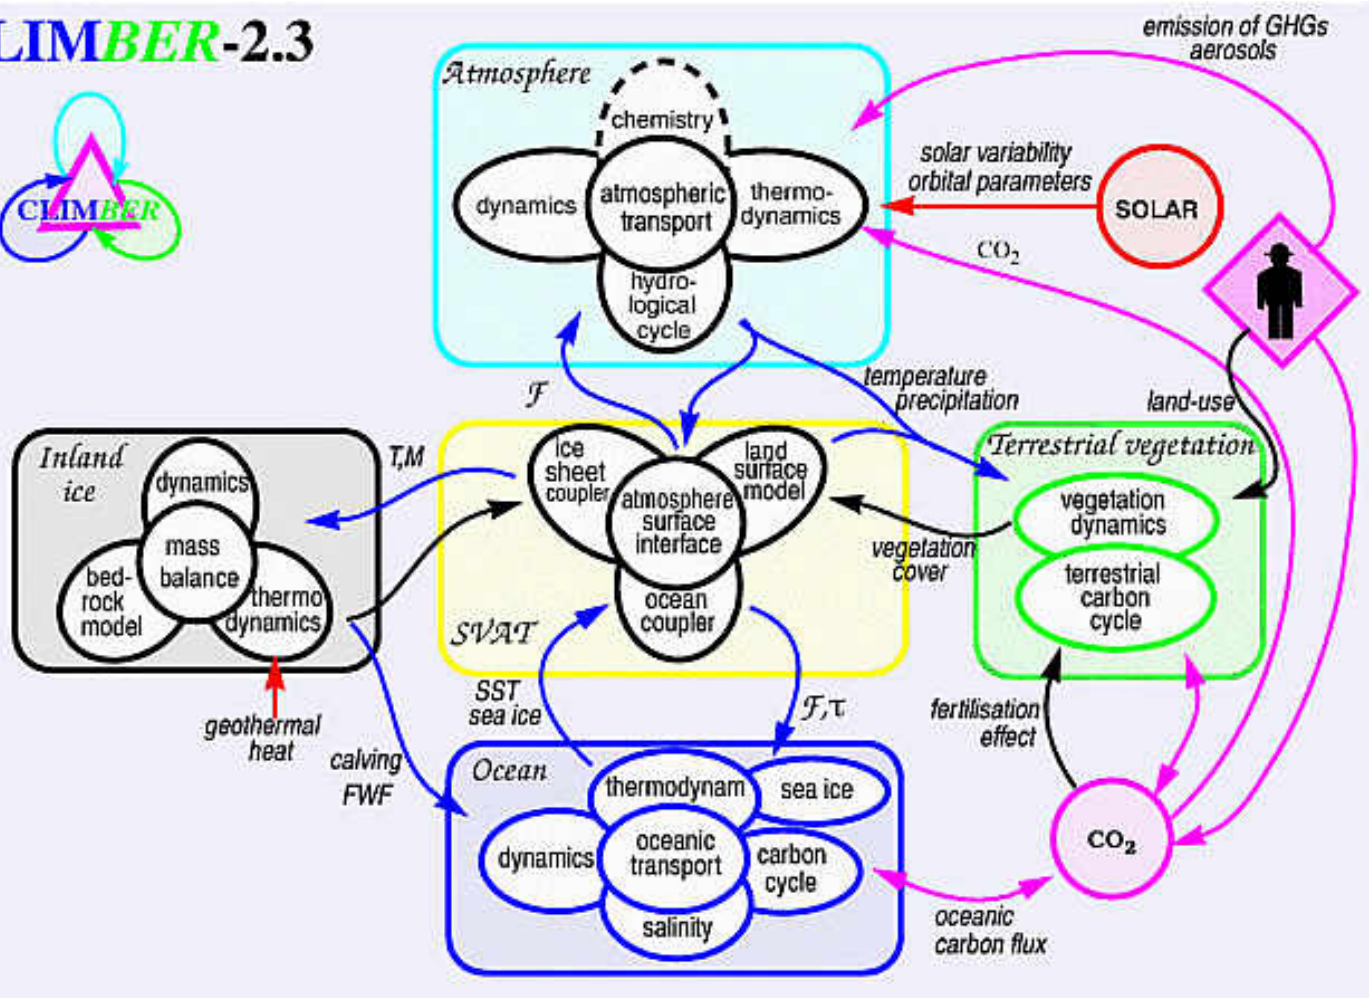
LIMBER-2.3

CLIMBER

emission of GHGs aerosols

Atmosphere

chemistry

dynamics

atmospheric transport

thermo-dynamics

hydro-logical cycle

solar variability orbital parameters

SOLAR

$CO_2$

$\mathcal{F}$

temperature precipitation

land-use

Inland ice

dynamics

mass balance

bed-rock model

thermo dynamics

T,M

ice sheet coupler

atmosphere surface interface

land surface model

ocean coupler

SVAT

Terrestrial vegetation

vegetation dynamics

terrestrial carbon cycle

vegetation cover

geothermal heat

calving FWF

SST sea ice

$\mathcal{F},\tau$

fertilisation effect

Ocean

thermodynam

sea ice

dynamics

oceanic transport

carbon cycle

salinity

$CO_2$

oceanic carbon flux